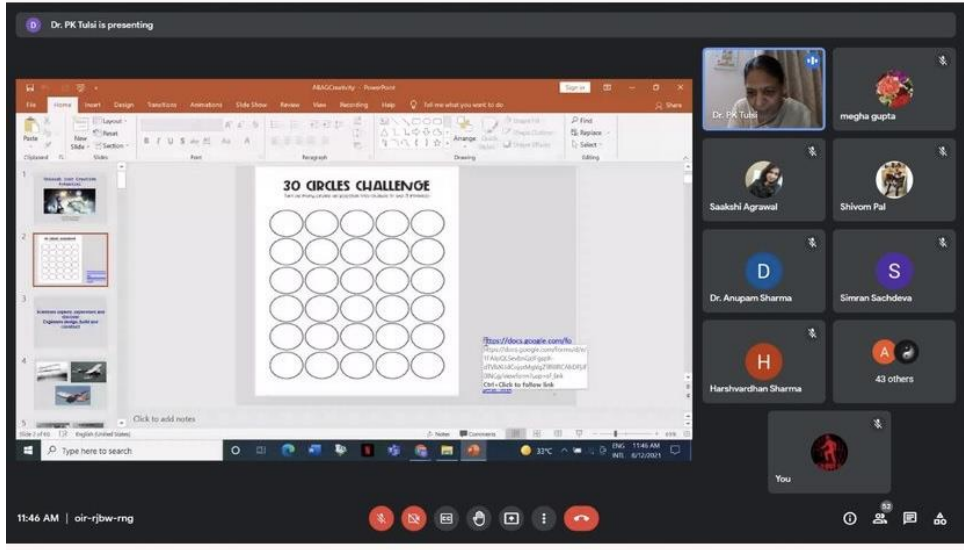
D Dr. PK Tulsi is presenting

ABAGCreativity - PowerPoint

File Home Insert Design Transitions Animations Slide Show Review View Recording Help Tell me what you want to do

Sign in Share

Paste New Slide Layout Reset Section Clipboard Slides Font Paragraph Drawing Editing Find Replace Select Arrange Quick Styles

30 CIRCLES CHALLENGE

https://docs.google.com/fo

https://docs.google.com/forms/d/e/1FAIpQLSe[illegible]/viewform?usp=sf_link

Ctrl+Click to follow link

Click to add notes

Slide 2 of 46 English (United States) Notes Comments

Type here to search

32°C ENG INTL 11:46 AM 6/12/2021

Dr. PK Tulsi

megha gupta

Saakshi Agrawal

Shivom Pal

D
Dr. Anupam Sharma

S
Simran Sachdeva

H
Harshvardhan Sharma

43 others

You

11:46 AM | oir-rjbw-rng

52